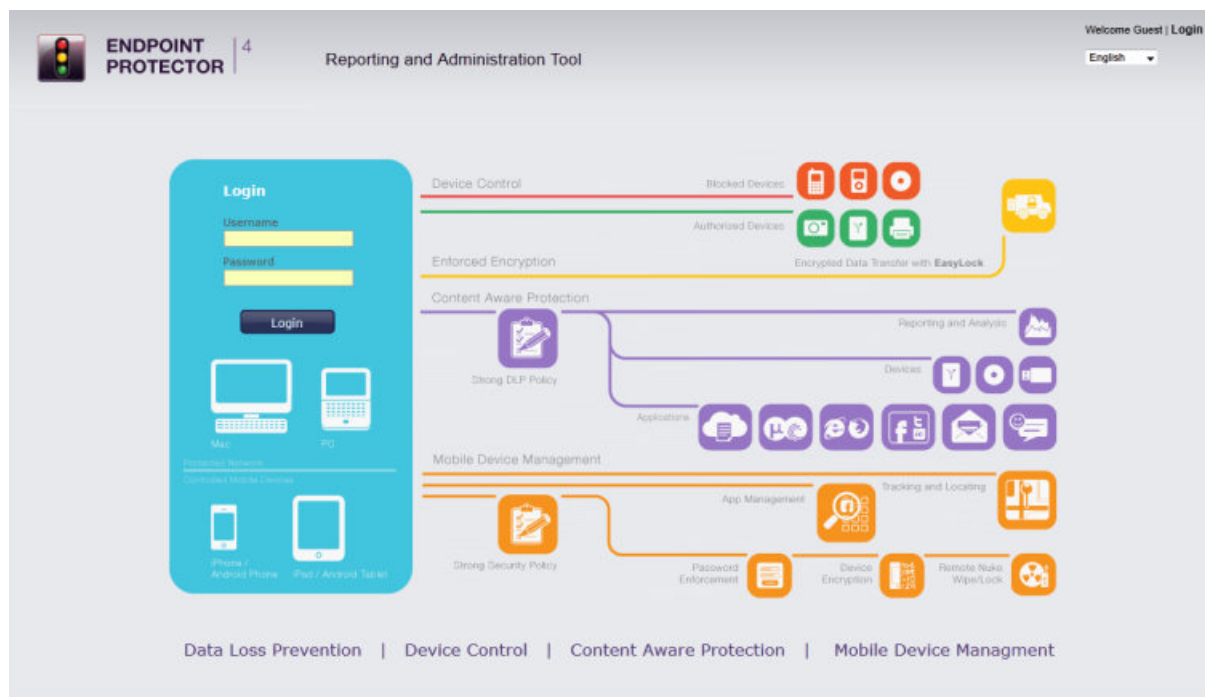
ENDPOINT PROTECTOR | 4

Reporting and Administration Tool

Welcome Guest | Login

English

Login

Username

Password

Login

Mac

PC

Protected Network

Controlled Mobile Devices

iPhone / Android Phone

iPad / Android Tablet

Device Control

Blocked Devices

Authorized Devices

Enforced Encryption

Encrypted Data Transfer with EasyLock

Content Aware Protection

Strong DLP Policy

Reporting and Analysis

Devices

Applications

Mobile Device Management

App Management

Tracking and Locating

Strong Security Policy

Password Enforcement

Device Encryption

Remote Nuke Wipe/Lock

Data Loss Prevention | Device Control | Content Aware Protection | Mobile Device Managment